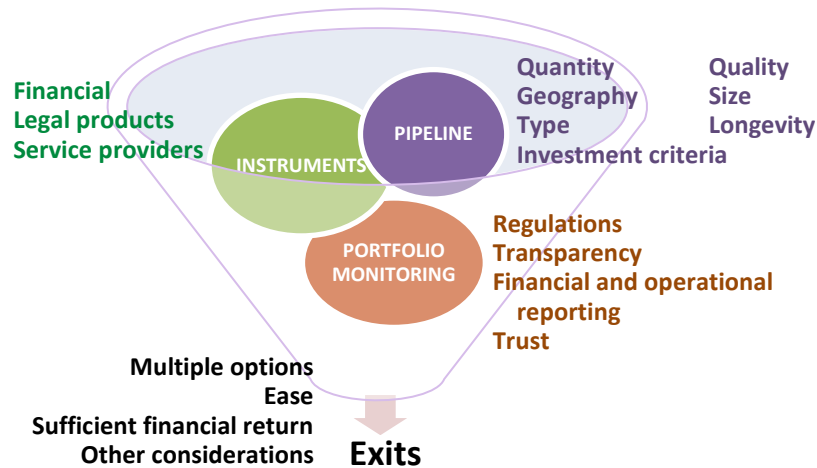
Financial
Legal products
Service providers

INSTRUMENTS

PIPELINE

Quantity
Geography
Type
Investment criteria

Quality
Size
Longevity

PORTFOLIO MONITORING

Regulations
Transparency
Financial and operational reporting
Trust

Multiple options
Ease
Sufficient financial return
Other considerations

Exits